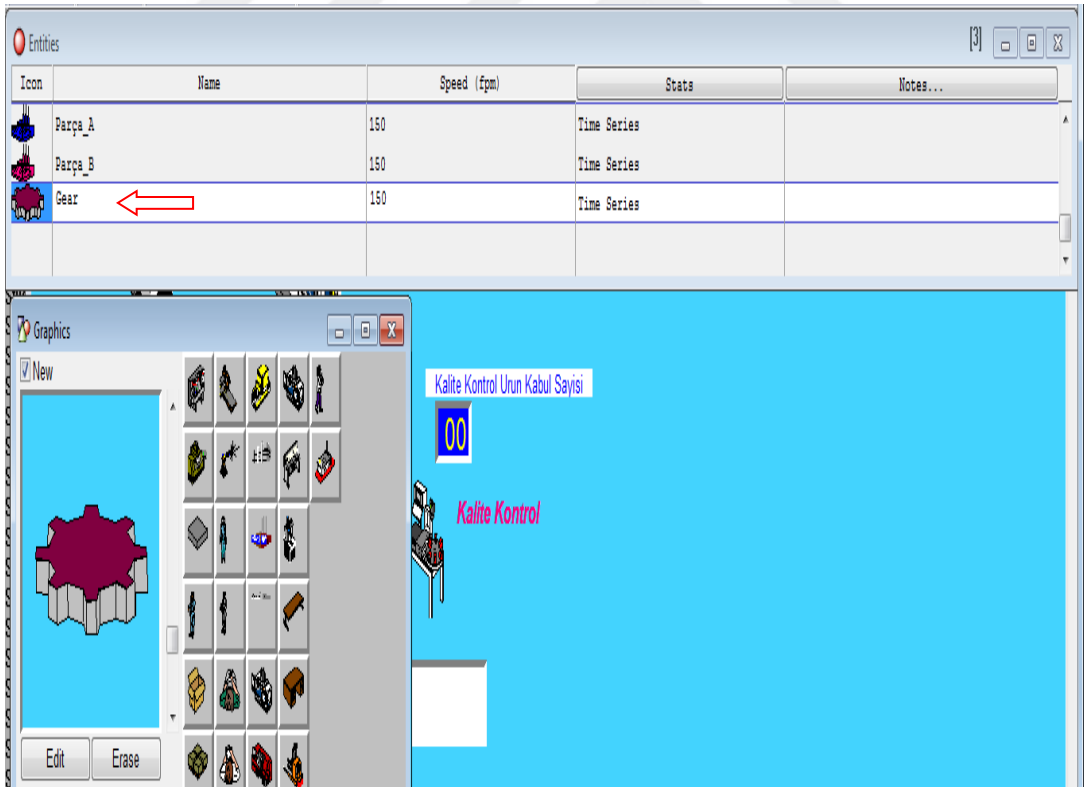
Entities

[3]

| Icon | Name | Speed (fpm) | Stats | Notes... |
|---|---|---|---|---|
| | Parça_A | 150 | Time Series | |
| | Parça_B | 150 | Time Series | |
| | Gear | 150 | Time Series | |

Graphics

New

Edit

Erase

Kalite Kontrol Urun Kabul Sayisi

00

Kalite Kontrol